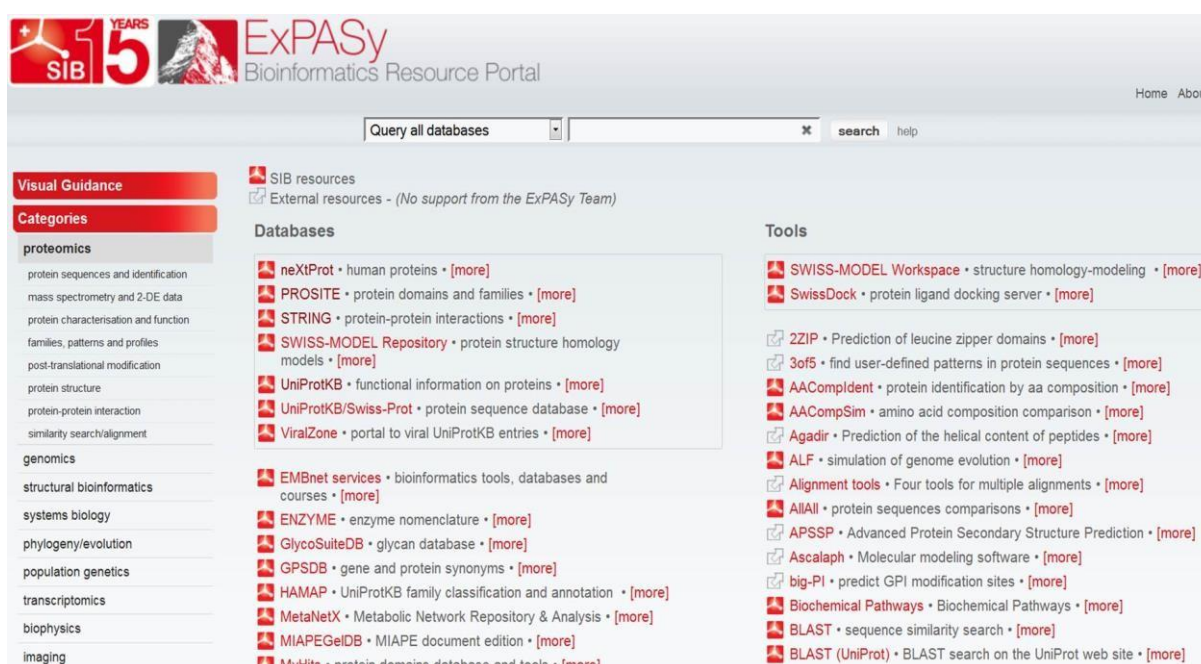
SIB 15 YEARS

ExPASy
Bioinformatics Resource Portal

Home Abo

Query all databases
search help

Visual Guidance
Categories
proteomics
protein sequences and identification
mass spectrometry and 2-DE data
protein characterisation and function
families, patterns and profiles
post-translational modification
protein structure
protein-protein interaction
similarity search/alignment
genomics
structural bioinformatics
systems biology
phylogeny/evolution
population genetics
transcriptomics
biophysics
imaging

SIB resources
External resources - (No support from the ExPASy Team)

Databases

neXtProt • human proteins • [more]
PROSITE • protein domains and families • [more]
STRING • protein-protein interactions • [more]
SWISS-MODEL Repository • protein structure homology models • [more]
UniProtKB • functional information on proteins • [more]
UniProtKB/Swiss-Prot • protein sequence database • [more]
ViralZone • portal to viral UniProtKB entries • [more]

EMBnet services • bioinformatics tools, databases and courses • [more]
ENZYME • enzyme nomenclature • [more]
GlycoSuiteDB • glycan database • [more]
GPSDB • gene and protein synonyms • [more]
HAMAP • UniProtKB family classification and annotation • [more]
MetaNetX • Metabolic Network Repository & Analysis • [more]
MIAPEGelDB • MIAPE document edition • [more]
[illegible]

Tools

SWISS-MODEL Workspace • structure homology-modeling • [more]
SwissDock • protein ligand docking server • [more]

2ZIP • Prediction of leucine zipper domains • [more]
3of5 • find user-defined patterns in protein sequences • [more]
AACompIdent • protein identification by aa composition • [more]
AACompSim • amino acid composition comparison • [more]
Agadir • Prediction of the helical content of peptides • [more]
ALF • simulation of genome evolution • [more]
Alignment tools • Four tools for multiple alignments • [more]
AllAll • protein sequences comparisons • [more]
APSSP • Advanced Protein Secondary Structure Prediction • [more]
Ascalaph • Molecular modeling software • [more]
big-PI • predict GPI modification sites • [more]
Biochemical Pathways • Biochemical Pathways • [more]
BLAST • sequence similarity search • [more]
BLAST (UniProt) • BLAST search on the UniProt web site • [more]